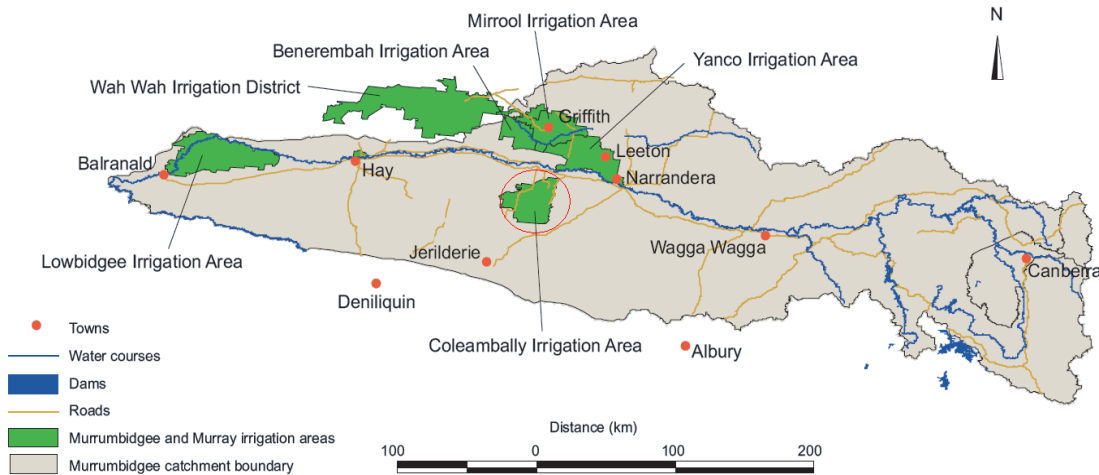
Mirrool Irrigation Area

Benerembah Irrigation Area

Yanco Irrigation Area

Wah Wah Irrigation District

N

Griffith

Leeton

Balranald

Hay

Narrandera

Jerilderie

Wagga Wagga

Canberra

Lowbidgee Irrigation Area

Deniliquin

Coleambally Irrigation Area

Albury

Towns

Water courses

Dams

Roads

Murrumbidgee and Murray irrigation areas

Murrumbidgee catchment boundary

Distance (km)

100 0 100 200